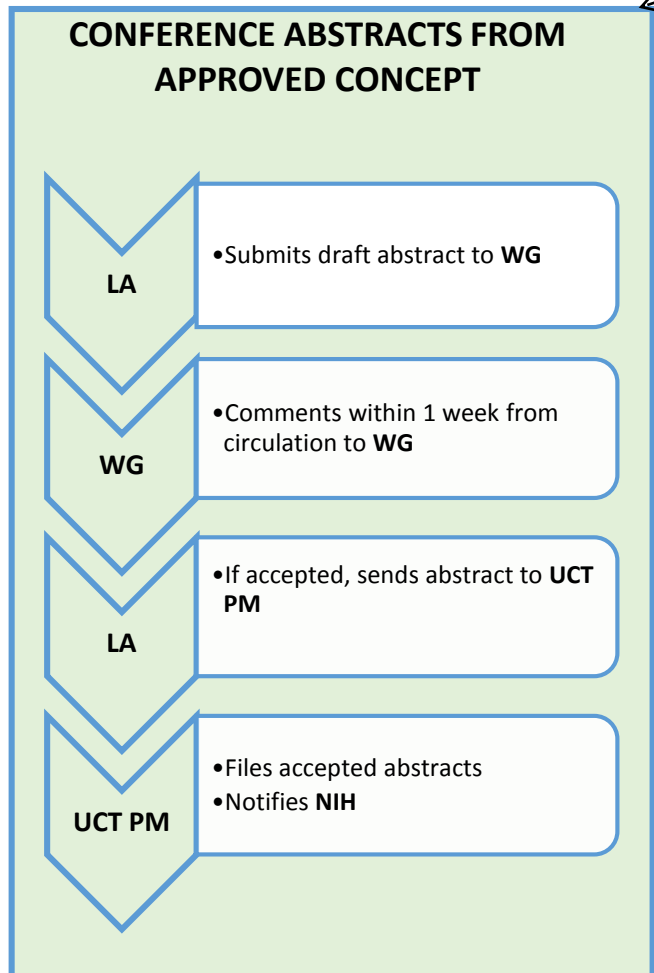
CONFERENCE ABSTRACTS FROM APPROVED CONCEPT

LA

•Submits draft abstract to WG

WG

•Comments within 1 week from circulation to WG

LA

•If accepted, sends abstract to UCT PM

UCT PM

•Files accepted abstracts
•Notifies NIH